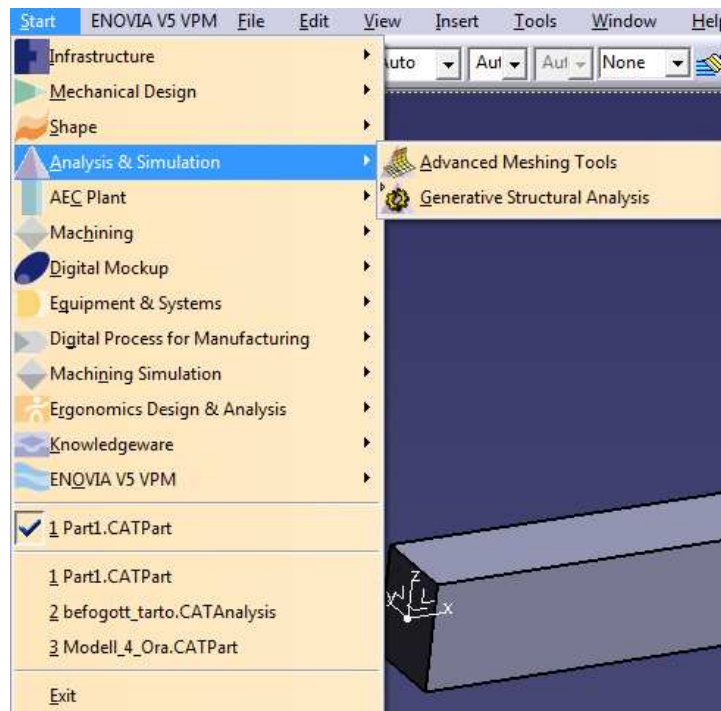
Start ENOVIA V5 VPM File Edit View Insert Tools Window Help

Infrastructure
Mechanical Design
Shape
Analysis & Simulation
AEC Plant
Machining
Digital Mockup
Equipment & Systems
Digital Process for Manufacturing
Machining Simulation
Ergonomics Design & Analysis
Knowledgeware
ENOVIA V5 VPM

1 Part1.CATPart

1 Part1.CATPart
2 befogott_tarto.CATAnalysis
3 Modell_4_Ora.CATPart

Exit

Advanced Meshing Tools
Generative Structural Analysis

Auto Aut Aut None

Z
y
x